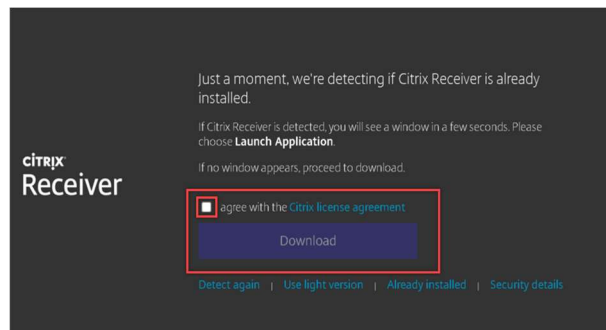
CiTRIX
Receiver

Just a moment, we're detecting if Citrix Receiver is already installed.

If Citrix Receiver is detected, you will see a window in a few seconds. Please choose **Launch Application**.

If no window appears, proceed to download.

I agree with the Citrix license agreement

Download

Detect again | Use light version | Already installed | Security details